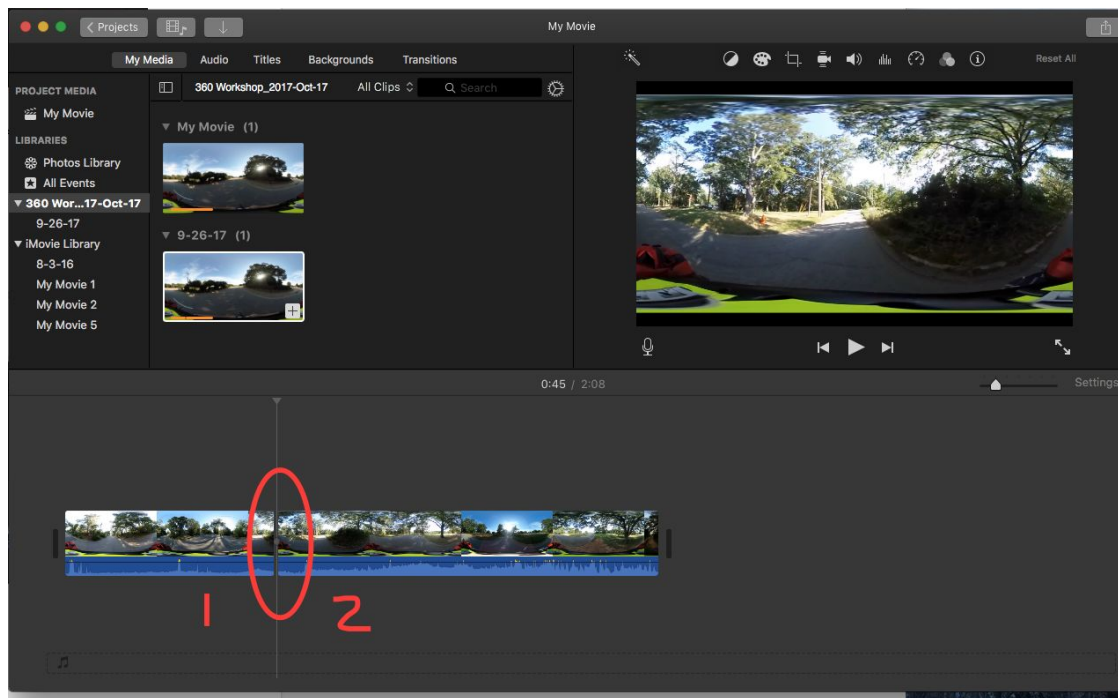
Projects

My Movie

My Media Audio Titles Backgrounds Transitions

Reset All

PROJECT MEDIA
My Movie
LIBRARIES
Photos Library
All Events
360 Wor...17-Oct-17
9-26-17
iMovie Library
8-3-16
My Movie 1
My Movie 2
My Movie 5

360 Workshop_2017-Oct-17 All Clips Search

My Movie (1)

9-26-17 (1)

0:45 / 2:08

Settings

1

2